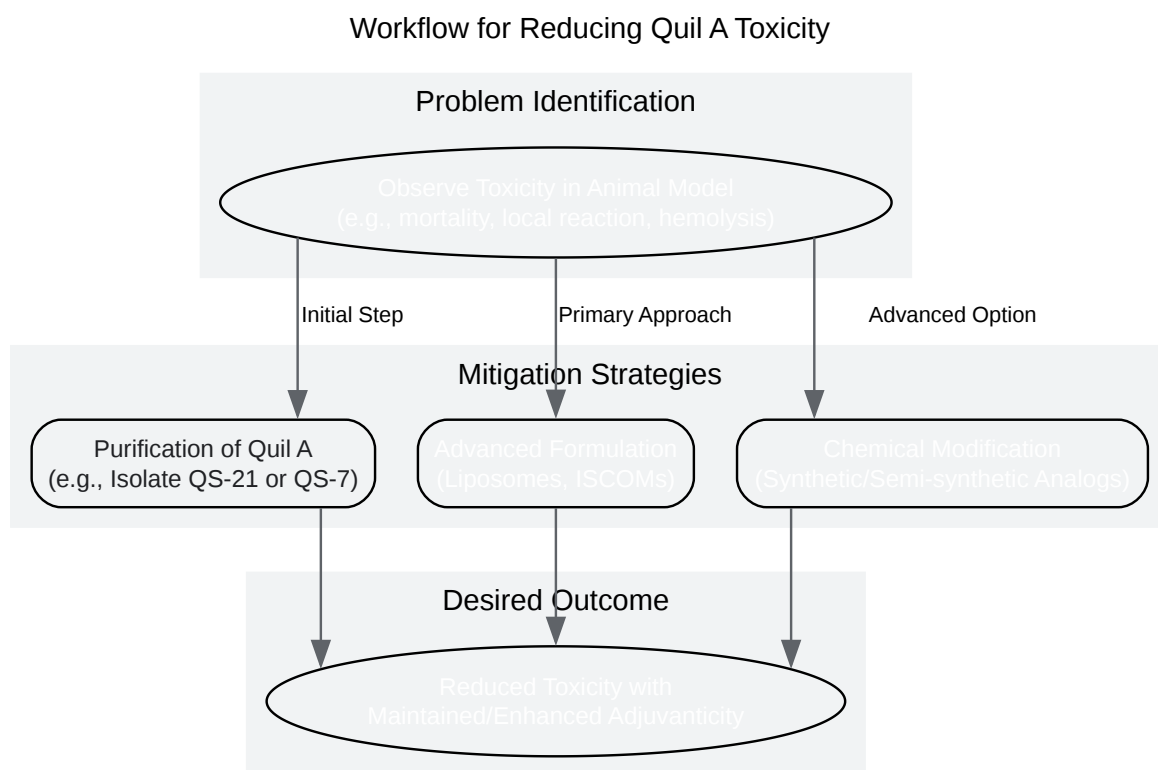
Workflow for Reducing Quil A Toxicity

Problem Identification

Observe Toxicity in Animal Model
(e.g., mortality, local reaction, hemolysis)

Initial Step

Primary Approach

Advanced Option

Mitigation Strategies

Purification of Quil A
(e.g., Isolate QS-21 or QS-7)

Advanced Formulation
(Liposomes, ISCOMs)

Chemical Modification
(Synthetic/Semi-synthetic Analogs)

Desired Outcome

Reduced Toxicity with
Maintained/Enhanced Adjuvanticity